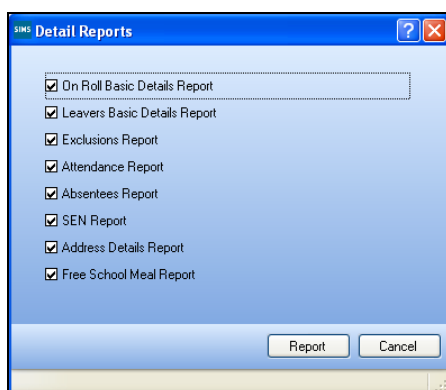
SIMS Detail Reports

On Roll Basic Details Report
Leavers Basic Details Report
Exclusions Report
Attendance Report
Absentees Report
SEN Report
Address Details Report
Free School Meal Report

Report
Cancel